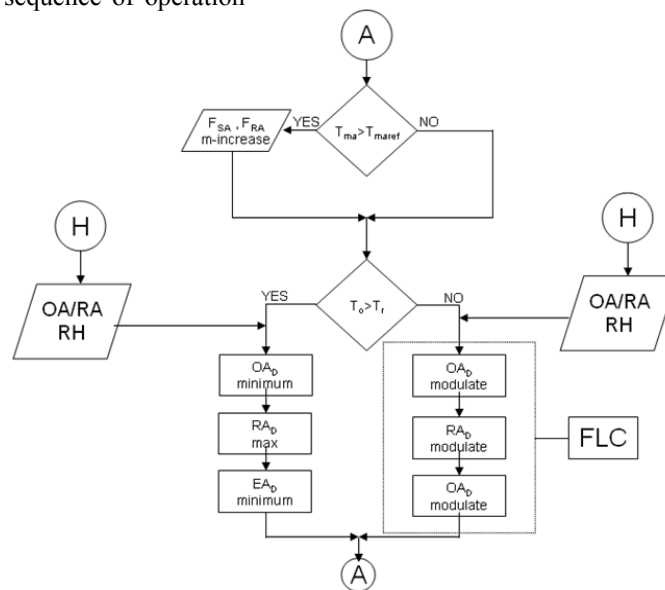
sequence of operation

A

$T_{ma}>T_{maref}$

YES

NO

$F_{SA}$ , $F_{RA}$ m-increase

H

H

OA/RA RH

YES

$T_o>T_r$

NO

OA/RA RH

$OA_D$ minimum

$RA_D$ max

$EA_D$ minimum

$OA_D$ modulate

$RA_D$ modulate

$OA_D$ modulate

FLC

A